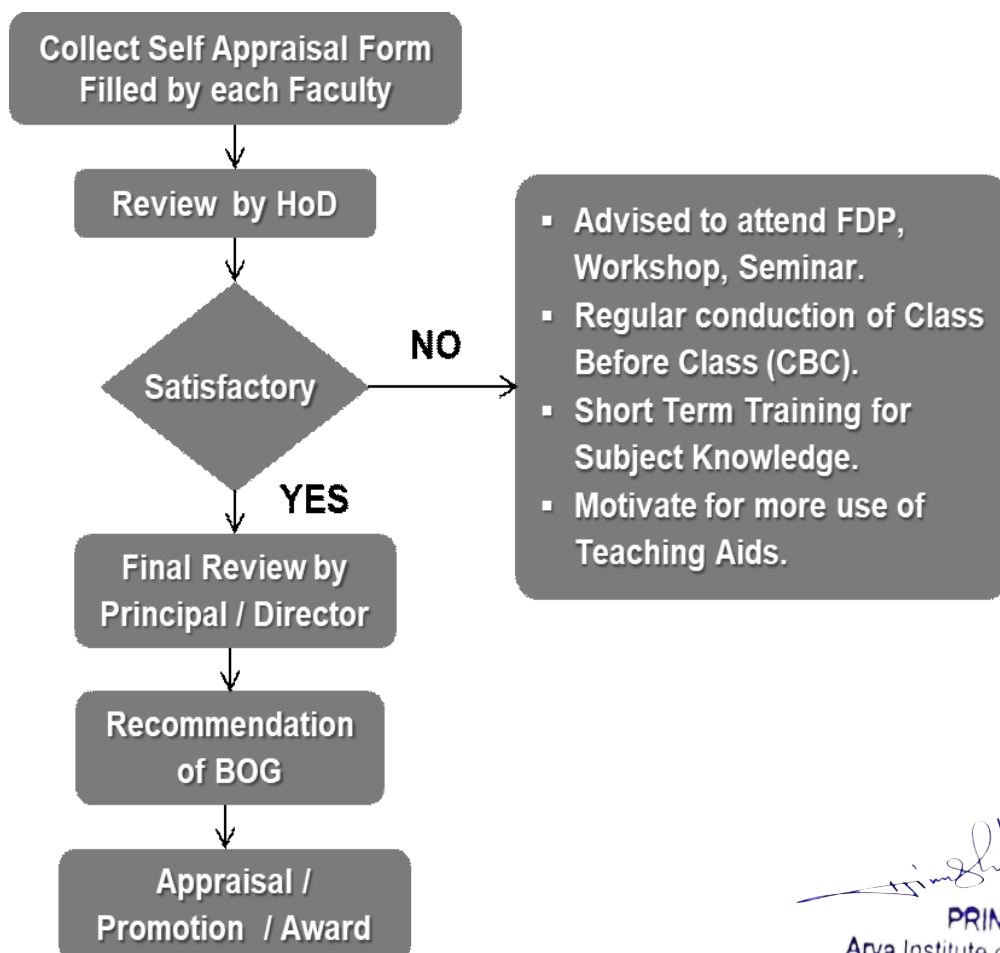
Collect Self Appraisal Form Filled by each Faculty

Review by HoD

Satisfactory

NO

YES

- Advised to attend FDP, Workshop, Seminar.
- Regular conduction of Class Before Class (CBC).
- Short Term Training for Subject Knowledge.
- Motivate for more use of Teaching Aids.

Final Review by Principal / Director

Recommendation of BOG

Appraisal / Promotion / Award

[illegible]

PRIN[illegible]

Arya Institute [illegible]